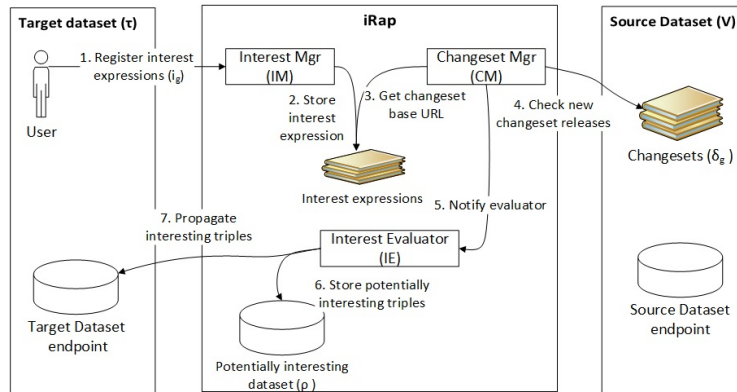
Target dataset (τ)

User

1. Register interest expressions ($i_g$)

Target Dataset endpoint

iRap

Interest Mgr (IM)

Changeset Mgr (CM)

2. Store interest expression

3. Get changeset base URL

Interest expressions

7. Propagate interesting triples

5. Notify evaluator

Interest Evaluator (IE)

6. Store potentially interesting triples

Potentially interesting dataset (ρ)

4. Check new changeset releases

Source Dataset (V)

Changesets ($\delta_g$ )

Source Dataset endpoint